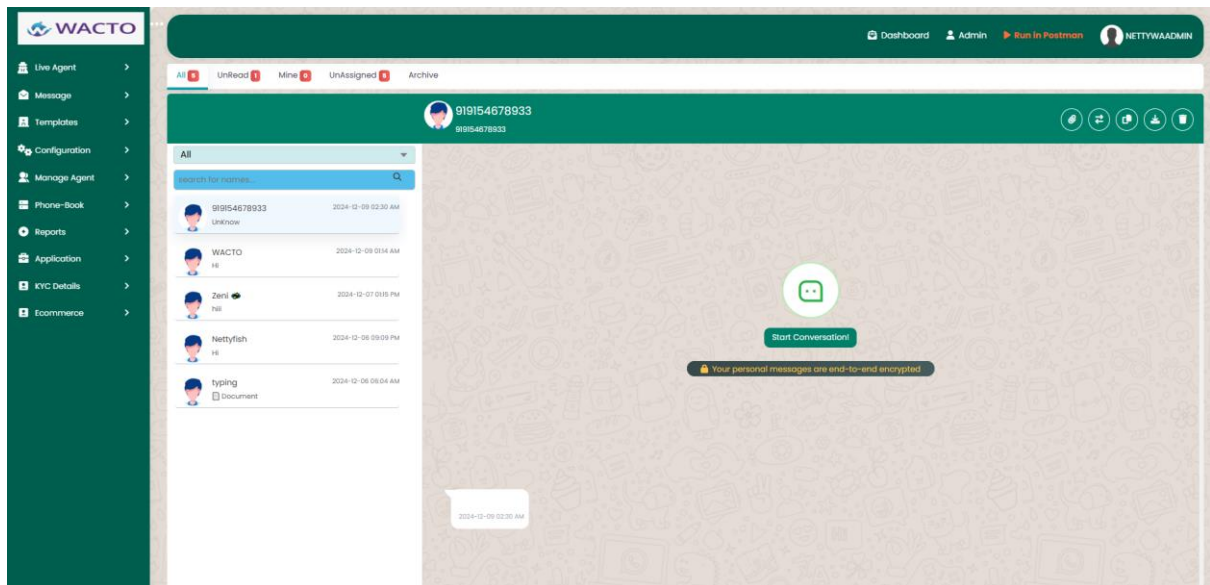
WACTO

Live Agent
Message
Templates
Configuration
Manage Agent
Phone-Book
Reports
Application
KYC Details
Ecommerce

Dashboard Admin Run In Postman NETTYWAADMIN

All 5 UnRead 1 Mine 0 UnAssigned 5 Archive

919154678933
919154678933

All

search for names...

919154678933 2024-12-09 02:30 AM
Unknow

WACTO 2024-12-09 01:14 AM
Hi

Zeni 2024-12-07 01:15 PM
hiii

Nettyfish 2024-12-06 09:09 PM
Hi

typing 2024-12-06 09:04 AM
Document

Start Conversation!

Your personal messages are end-to-end encrypted

2024-12-09 02:30 AM